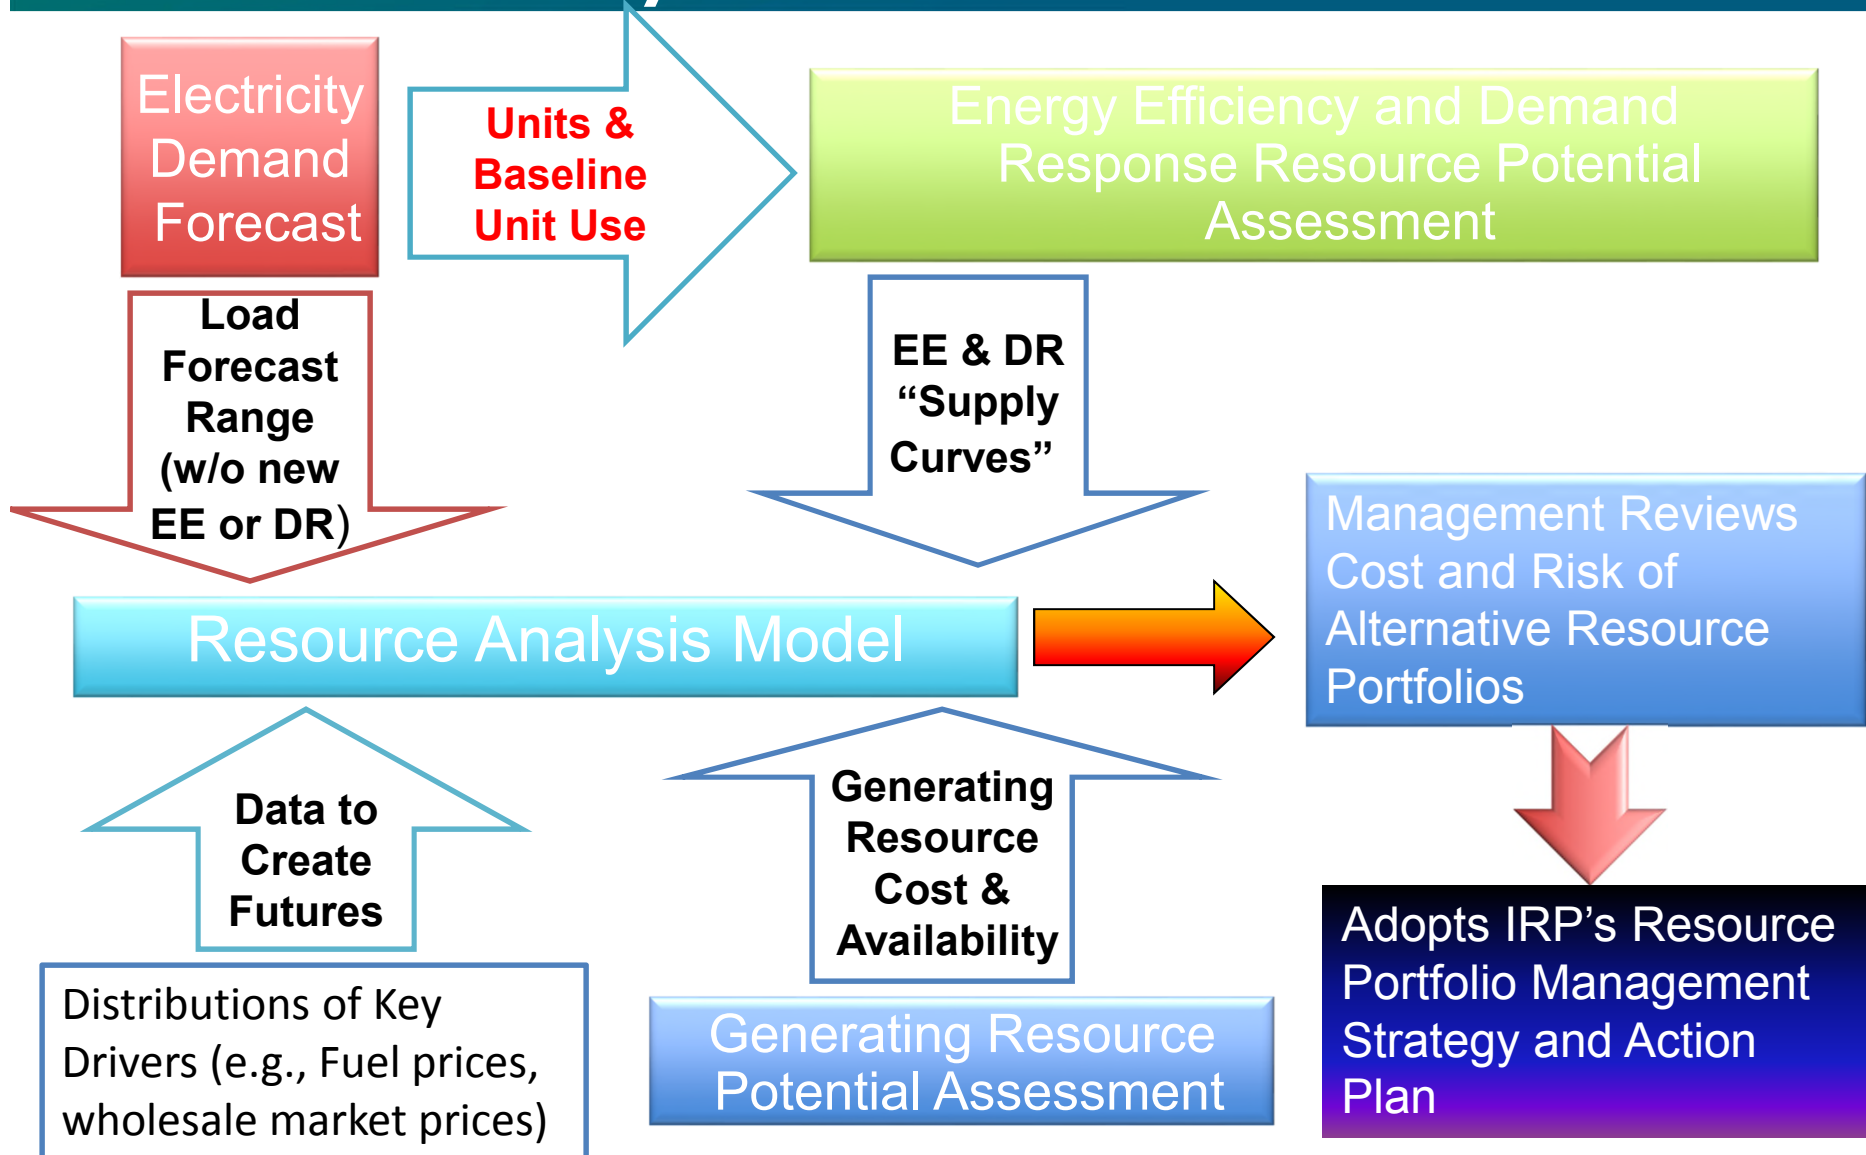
Electricity Demand Forecast

Units & Baseline Unit Use

Energy Efficiency and Demand Response Resource Potential Assessment

Load Forecast Range (w/o new EE or DR)

EE & DR "Supply Curves"

Management Reviews Cost and Risk of Alternative Resource Portfolios

Resource Analysis Model

Data to Create Futures

Generating Resource Cost & Availability

Adopts IRP's Resource Portfolio Management Strategy and Action Plan

Distributions of Key Drivers (e.g., Fuel prices, wholesale market prices)

Generating Resource Potential Assessment